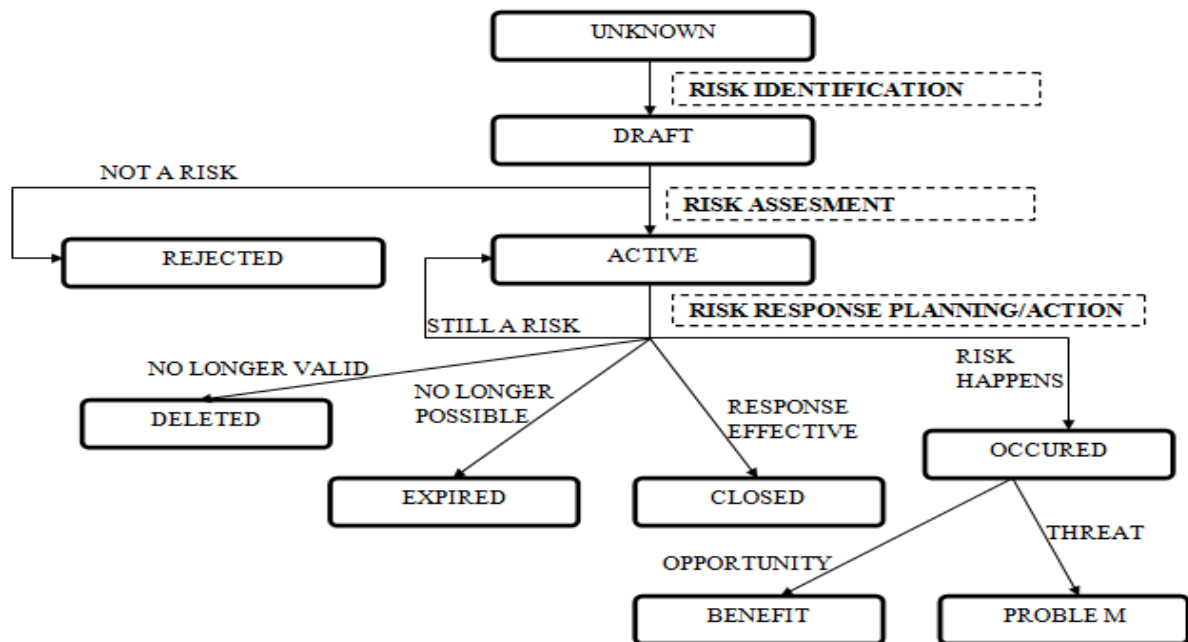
UNKNOWN

RISK IDENTIFICATION

DRAFT

NOT A RISK

RISK ASSESMENT

REJECTED

ACTIVE

STILL A RISK

RISK RESPONSE PLANNING/ACTION

NO LONGER VALID

NO LONGER POSSIBLE

RESPONSE EFFECTIVE

RISK HAPPENS

DELETED

OCCURED

EXPIRED

CLOSED

THREAT

OPPORTUNITY

BENEFIT

PROBLE M